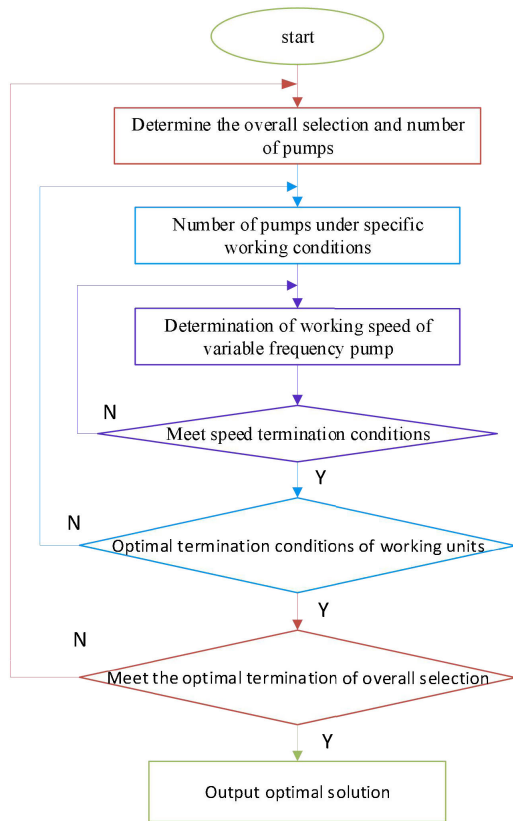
start

Determine the overall selection and number of pumps

Number of pumps under specific working conditions

Determination of working speed of variable frequency pump

N

Meet speed termination conditions

Y

N

Optimal termination conditions of working units

Y

N

Meet the optimal termination of overall selection

Y

Output optimal solution